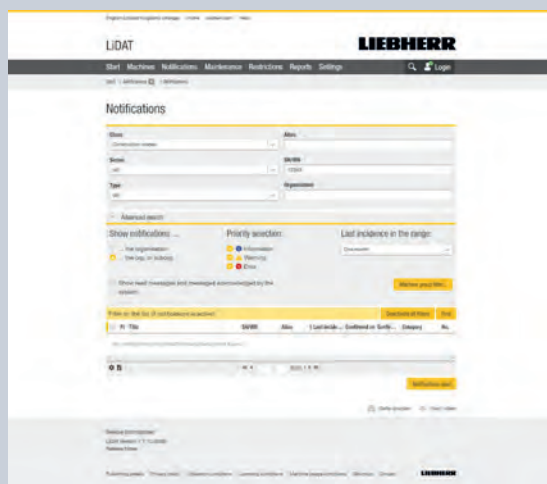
LiDAT

LIEBHERR

Start Machines Notifications Maintenance Restrictions Reports Settings

Login

Notifications

Class

Alias

Series

SN/ID

Type

Organization

Advanced search

Show notifications ...

Priority selection:

Information

Warning

Error

Last incidence in the range:

Show read messages and messages acknowledged by the system

Refine your filter

Select all filters

Title

SN/ID

Alias

Last incide...

Confirmed on

Category

No.

Notifications sent

LIEBHERR